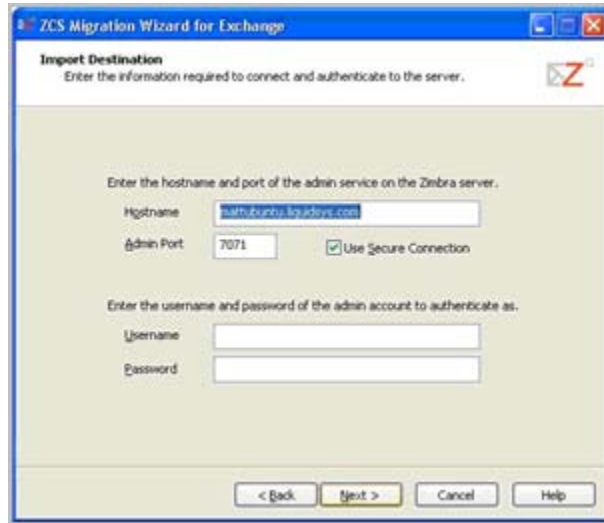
ZCS Migration Wizard for Exchange

Import Destination
Enter the information required to connect and authenticate to the server.

Enter the hostname and port of the admin service on the Zimbra server.

Hostname mattubuntu.liquidsys.com

Admin Port 7071

Use Secure Connection

Enter the username and password of the admin account to authenticate as.

Username

Password

< Back Next > Cancel Help